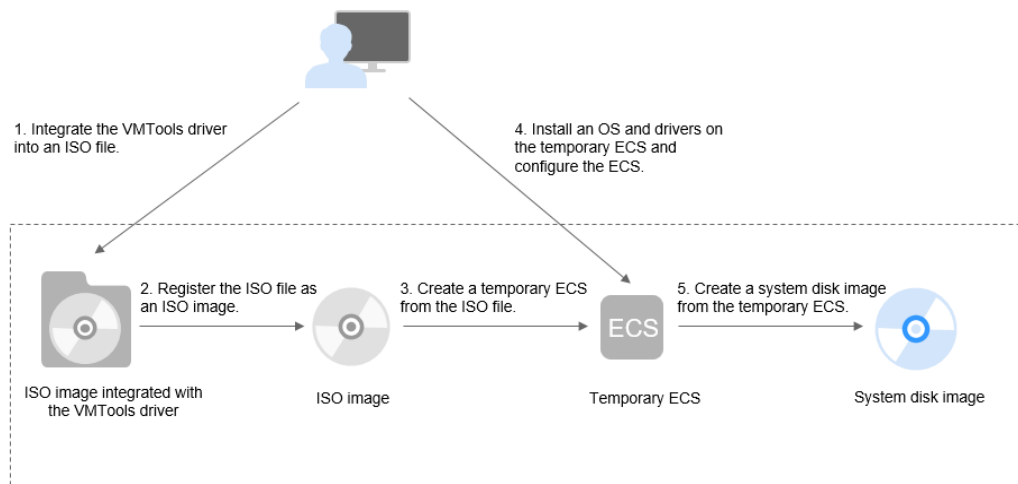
1. Integrate the VMTools driver into an ISO file.

4. Install an OS and drivers on the temporary ECS and configure the ECS.

2. Register the ISO file as an ISO image.

3. Create a temporary ECS from the ISO file.

ECS

5. Create a system disk image from the temporary ECS.

ISO image integrated with the VMTools driver

ISO image

Temporary ECS

System disk image